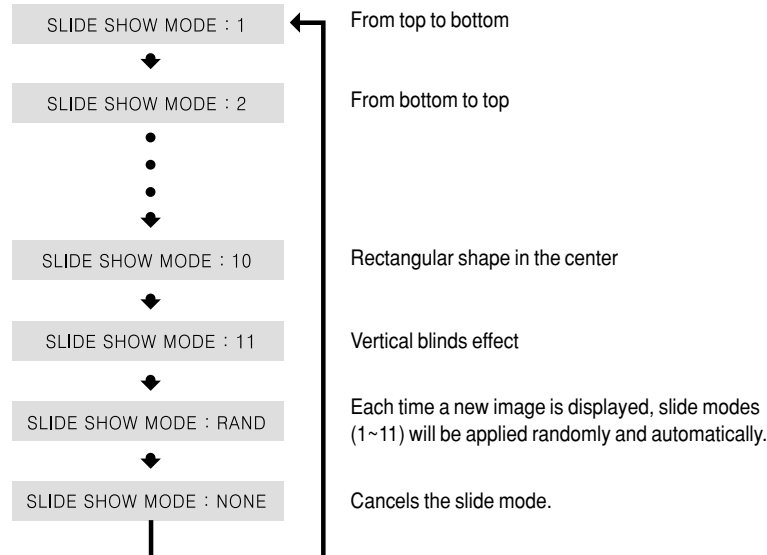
SLIDE SHOW MODE : 1

From top to bottom

SLIDE SHOW MODE : 2

From bottom to top

SLIDE SHOW MODE : 10

Rectangular shape in the center

SLIDE SHOW MODE : 11

Vertical blinds effect

SLIDE SHOW MODE : RAND

Each time a new image is displayed, slide modes (1~11) will be applied randomly and automatically.

SLIDE SHOW MODE : NONE

Cancels the slide mode.